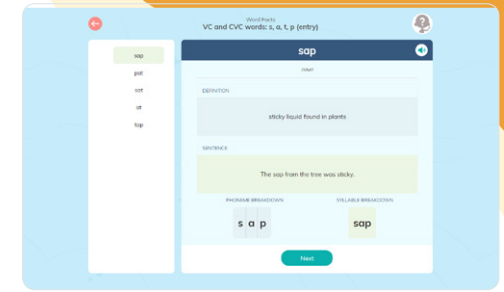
Word Packs
VC and CVC words: s, a, t, p (entry)

sap
pat
sat
at
tap

sap

noun

DEFINITION

sticky liquid found in plants

SENTENCE

The sap from the tree was sticky.

PHONEME BREAKDOWN

s a p

SYLLABLE BREAKDOWN

sap

Next